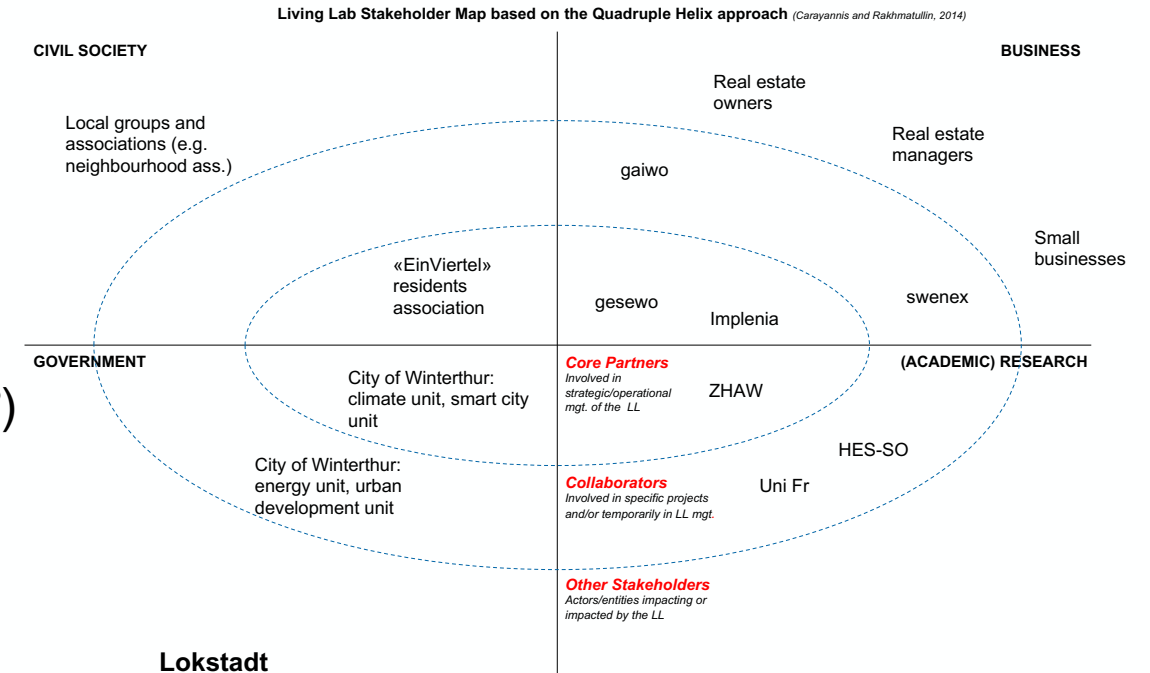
Living Lab Stakeholder Map based on the Quadruple Helix approach (Carayannis and Rakhmatullin, 2014)

CIVIL SOCIETY

BUSINESS

Real estate owners

Local groups and associations (e.g. neighbourhood ass.)

Real estate managers

gaiwo

Small businesses

«EinViertel» residents association

gesewo

swenex

Implenia

GOVERNMENT

(ACADEMIC) RESEARCH

Core Partners
Involved in strategic/operational mgt. of the LL

City of Winterthur: climate unit, smart city unit

ZHAW

)

HES-SO

City of Winterthur: energy unit, urban development unit

Collaborators
Involved in specific projects and/or temporarily in LL mgt.

Uni Fr

Other Stakeholders
Actors/entities impacting or impacted by the LL

Lokstadt